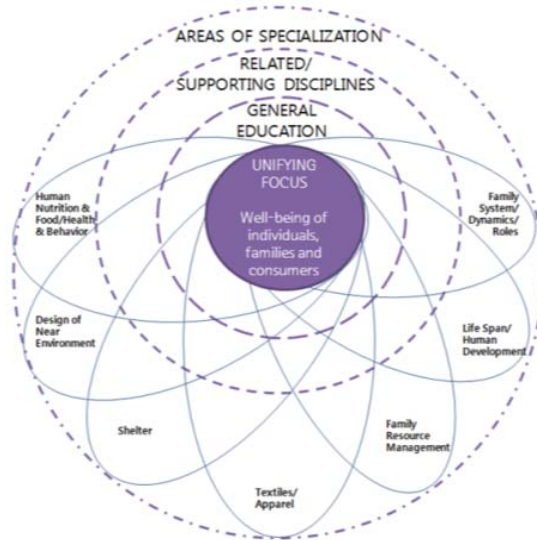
AREAS OF SPECIALIZATION

RELATED/ SUPPORTING DISCIPLINES

GENERAL EDUCATION

UNIFYING FOCUS

Well-being of individuals, families and consumers

Human Nutrition & Food/Health & Behavior

Family System/ Dynamics/ Roles

Design of Near Environment

Life Span/ Human Development

Shelter

Family Resource Management

Textiles/ Apparel